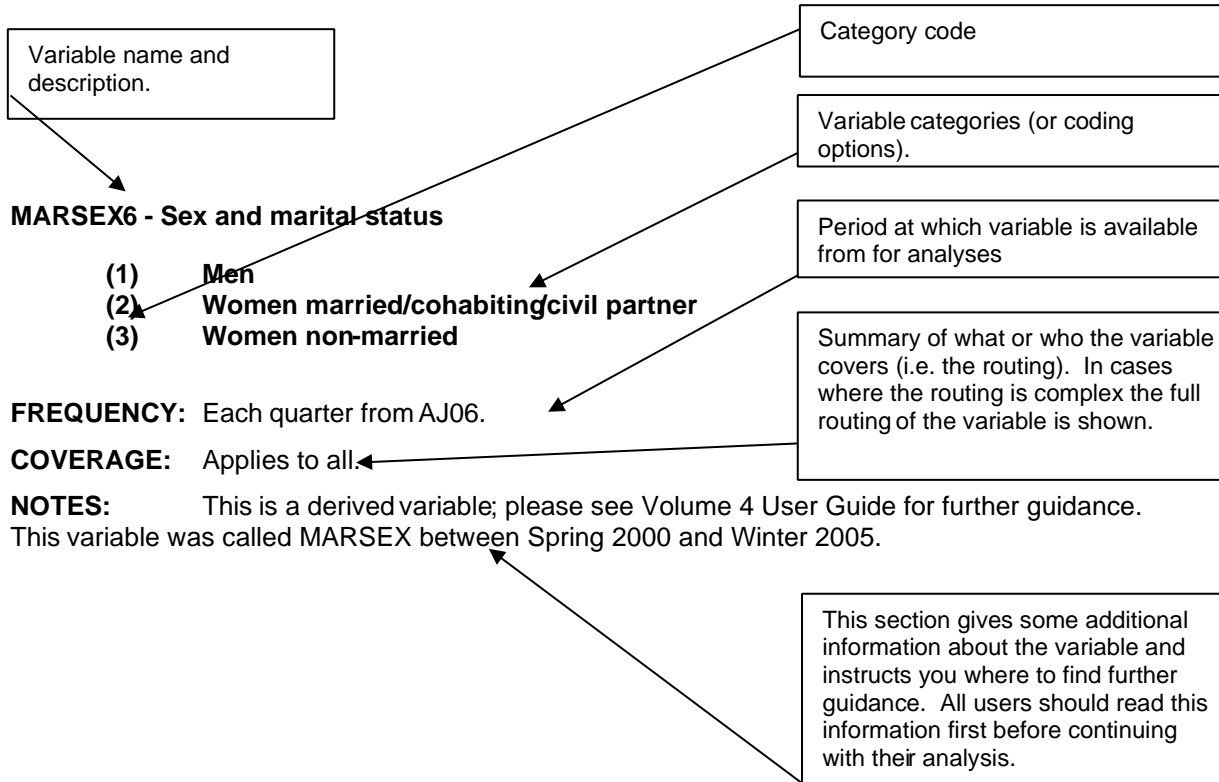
Variable name and description.

Category code

Variable categories (or coding options).

MARSEX6 - Sex and marital status

Period at which variable is available from for analyses

(1) Men
(2) Women married/cohabiting/civil partner
(3) Women non-married

Summary of what or who the variable covers (i.e. the routing). In cases where the routing is complex the full routing of the variable is shown.

FREQUENCY: Each quarter from AJ06.

COVERAGE: Applies to all.

NOTES: This is a derived variable; please see Volume 4 User Guide for further guidance. This variable was called MARSEX between Spring 2000 and Winter 2005.

This section gives some additional information about the variable and instructs you where to find further guidance. All users should read this information first before continuing with their analysis.